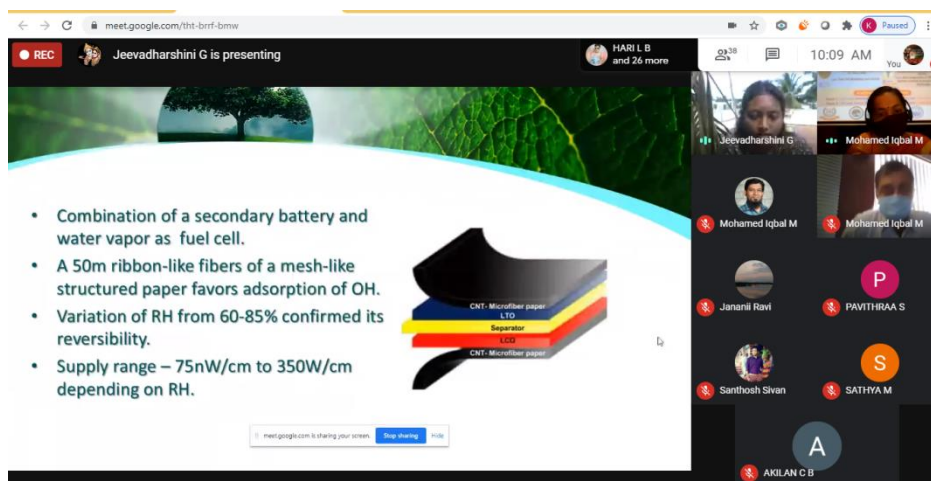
meet.google.com/tht-brrf-bmw

K Paused

REC Jeevadharshini G is presenting

HARI L B and 26 more

38

10:09 AM

You

• Combination of a secondary battery and water vapor as fuel cell.
• A 50m ribbon-like fibers of a mesh-like structured paper favors adsorption of OH.
• Variation of RH from 60-85% confirmed its reversibility.
• Supply range – 75nW/cm to 350W/cm depending on RH.

CNT- Microfiber paper
LTO
Separator
LCO
CNT- Microfiber paper

meet.google.com is sharing your screen. Stop sharing Hide

Jeevadharshini G
Mohamed Iqbal M
Mohamed Iqbal M
Mohamed Iqbal M
Jananii Ravi
P
PAVITHRAA S
Santhosh Sivan
S
SATHYA M
A
AKILAN C B